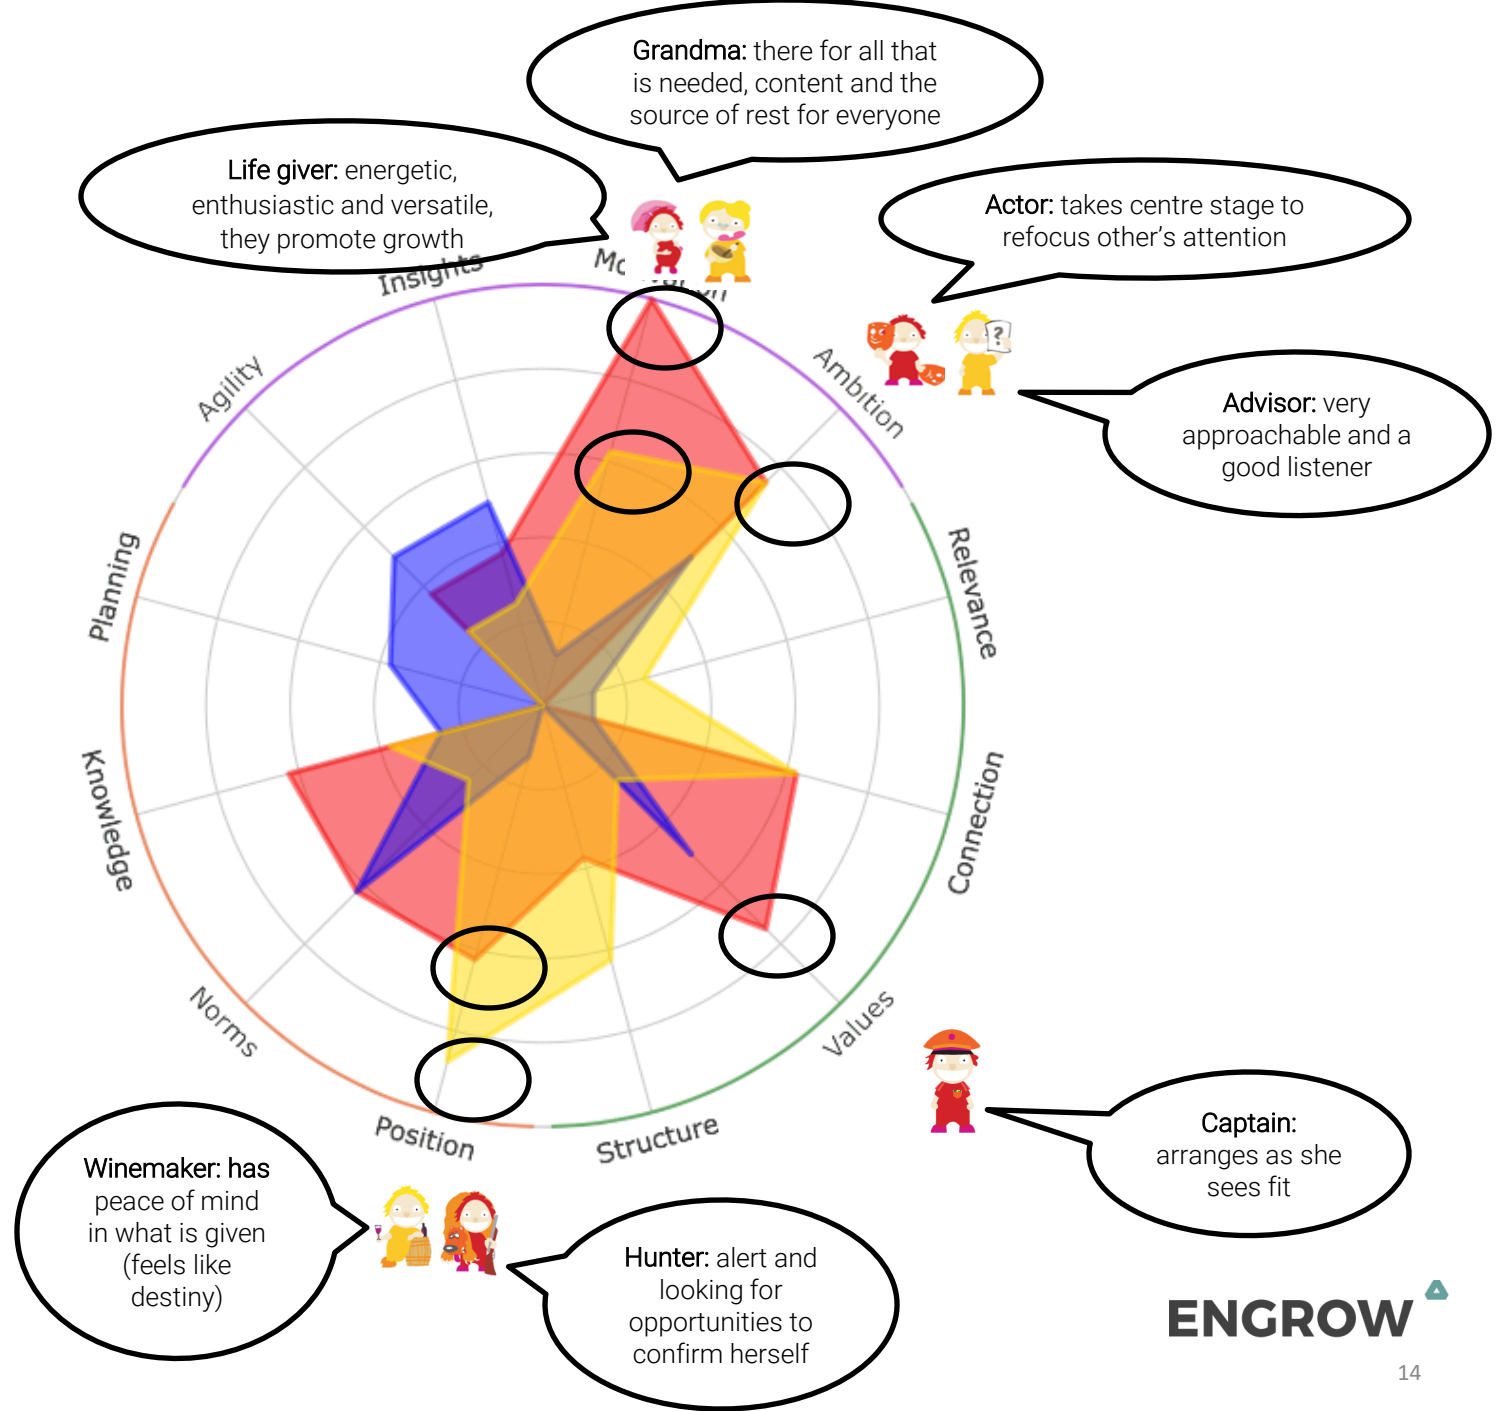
Grandma: there for all that is needed, content and the source of rest for everyone

Life giver: energetic, enthusiastic and versatile, they promote growth

Actor: takes centre stage to refocus other's attention

Advisor: very approachable and a good listener

Insights

Mo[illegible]

Ambition

Agility

Relevance

Planning

Connection

Knowledge

Values

Norms

Position

Structure

Captain: arranges as she sees fit

Winemaker: has peace of mind in what is given (feels like destiny)

Hunter: alert and looking for opportunities to confirm herself

ENGROW

14